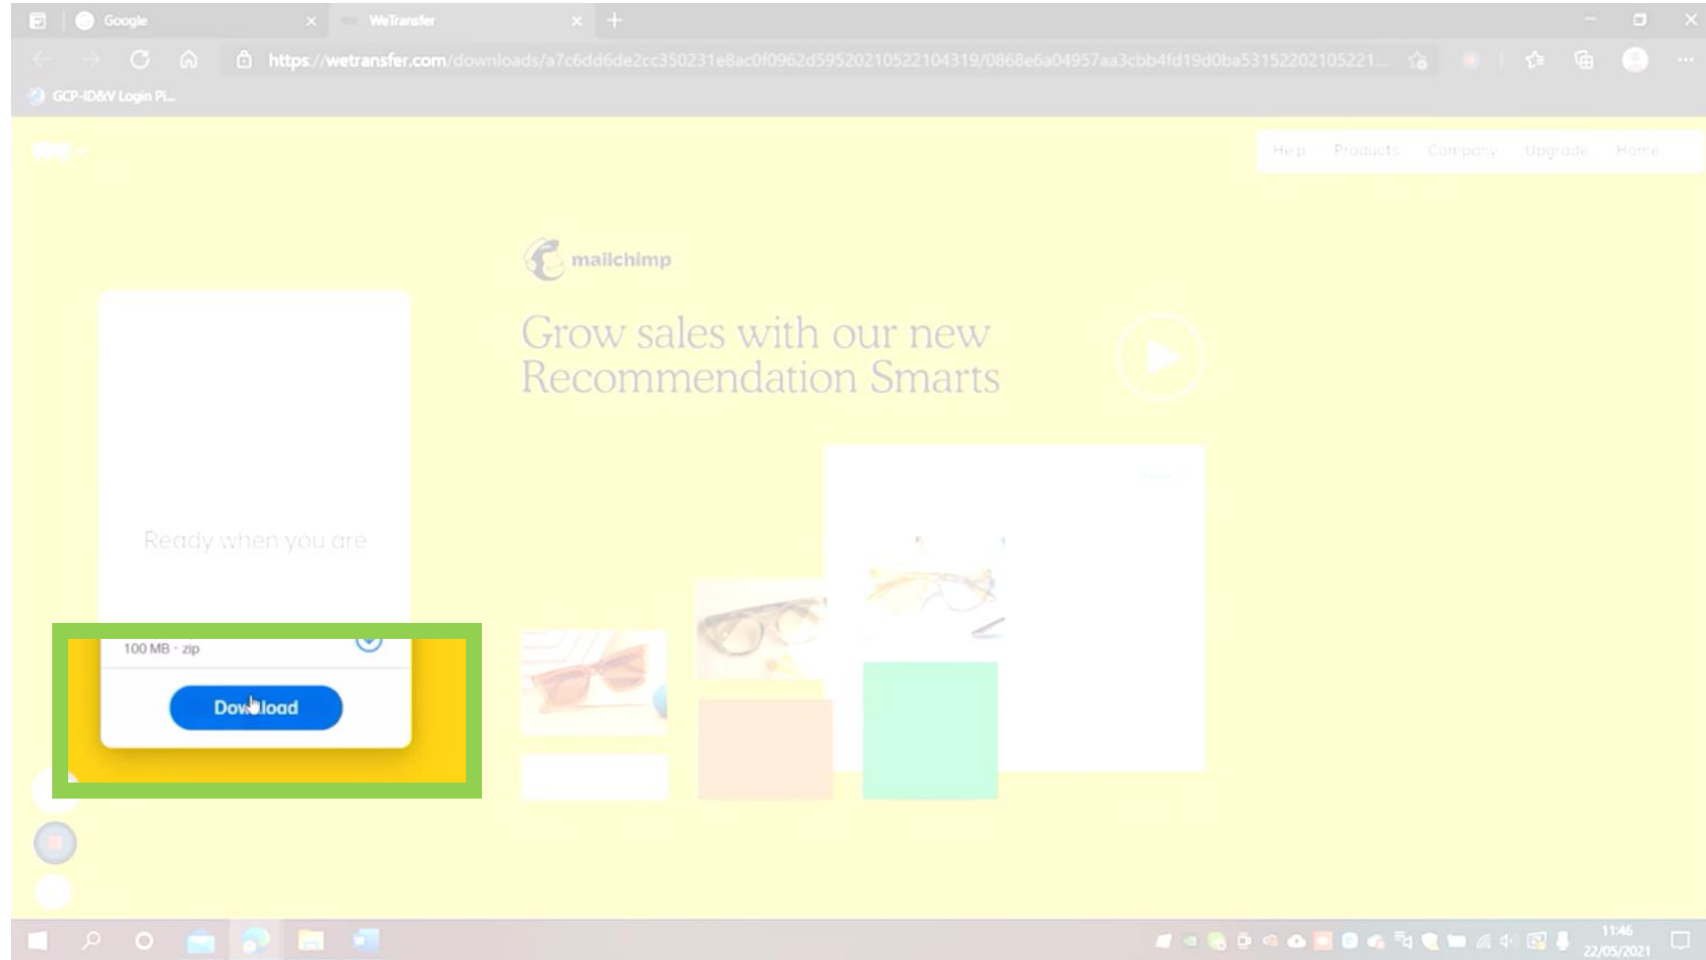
Google
WeTransfer
https://wetransfer.com/downloads/a7c6dd6de2cc350231e8ac0f0962d595202105221043l9/0868e6a04957aa3cbb4fd19d0ba53152202105221...
GCP-ID&V Login Pl...

Help Products Company Upgrade Home

mailchimp

Grow sales with our new Recommendation Smarts

Ready when you are

100 MB · zip

Download

11:46
22/05/2021